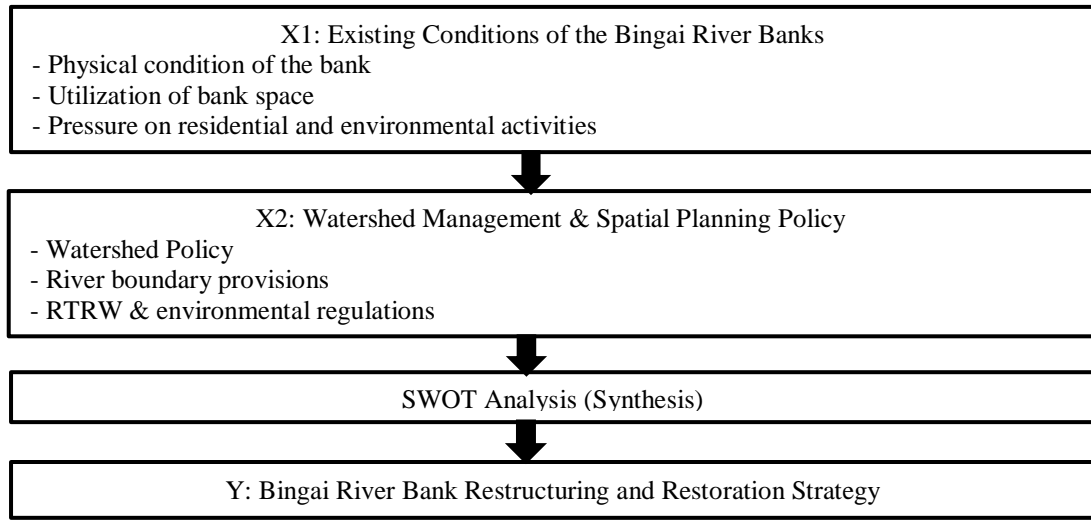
X1: Existing Conditions of the Bingai River Banks
- Physical condition of the bank
- Utilization of bank space
- Pressure on residential and environmental activities

X2: Watershed Management & Spatial Planning Policy
- Watershed Policy
- River boundary provisions
- RTRW & environmental regulations

SWOT Analysis (Synthesis)

Y: Bingai River Bank Restructuring and Restoration Strategy